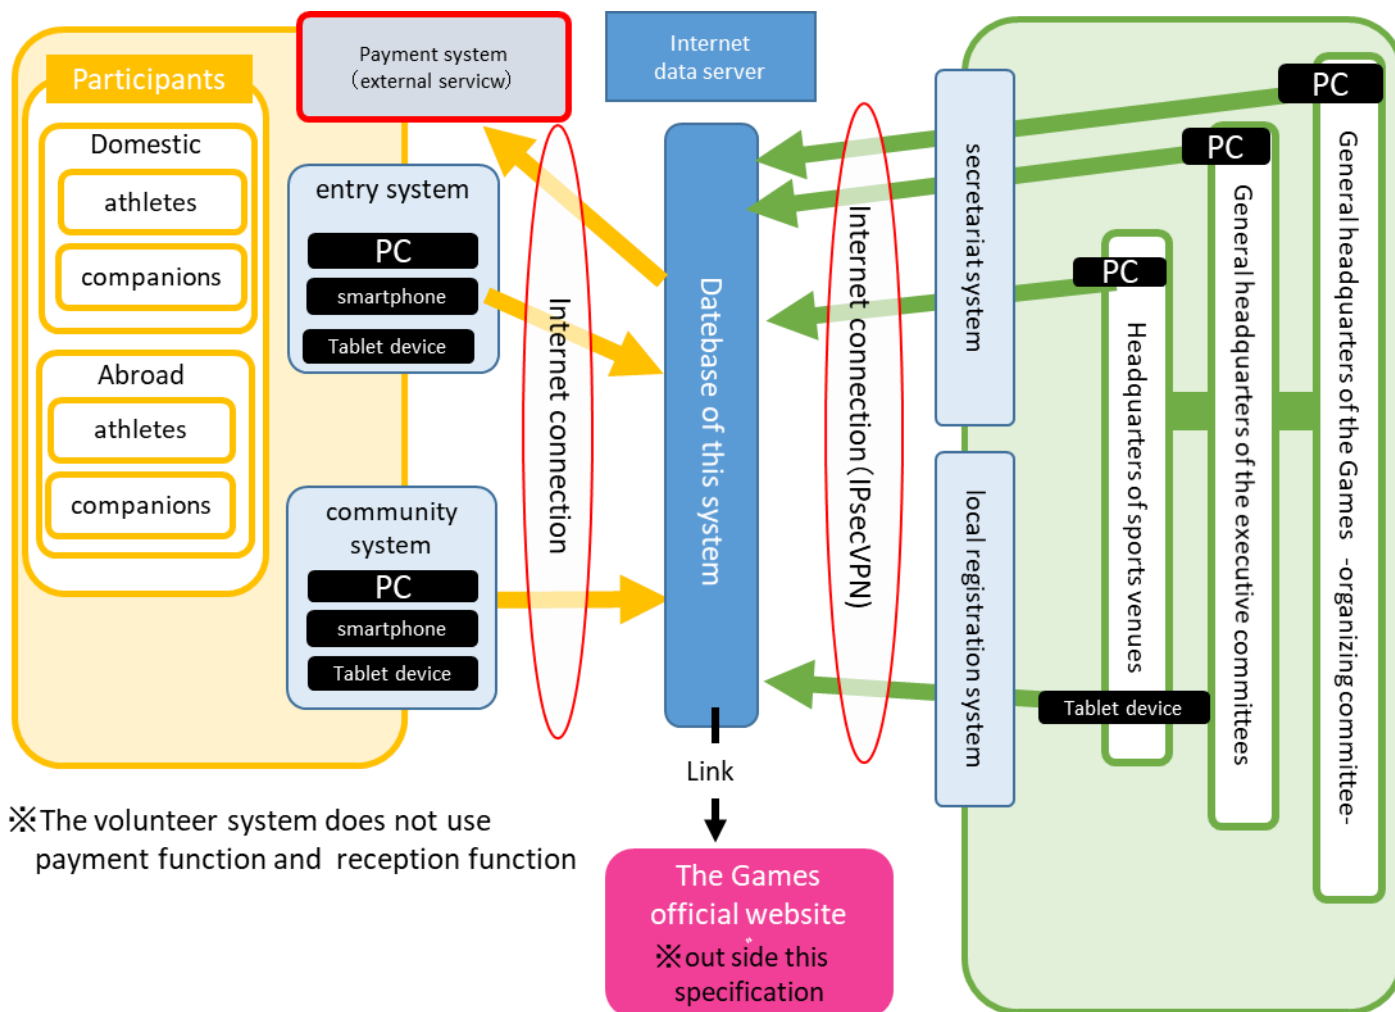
Participants

Domestic

athletes

companions

Abroad

athletes

companions

Payment system
(external servicw)

Internet
data server

entry system

PC

smartphone

Tablet device

community system

PC

smartphone

Tablet device

Internet connection

Datebase of this system

Internet connection (IPsecVPN)

secretariat system

local registration system

PC

PC

PC

Tablet device

Headquarters of sports venues

General headquarters of the executive committees

General headquarters of the Games -organizing committee-

Link

※The volunteer system does not use payment function and reception function

The Games official website
※out side this specification